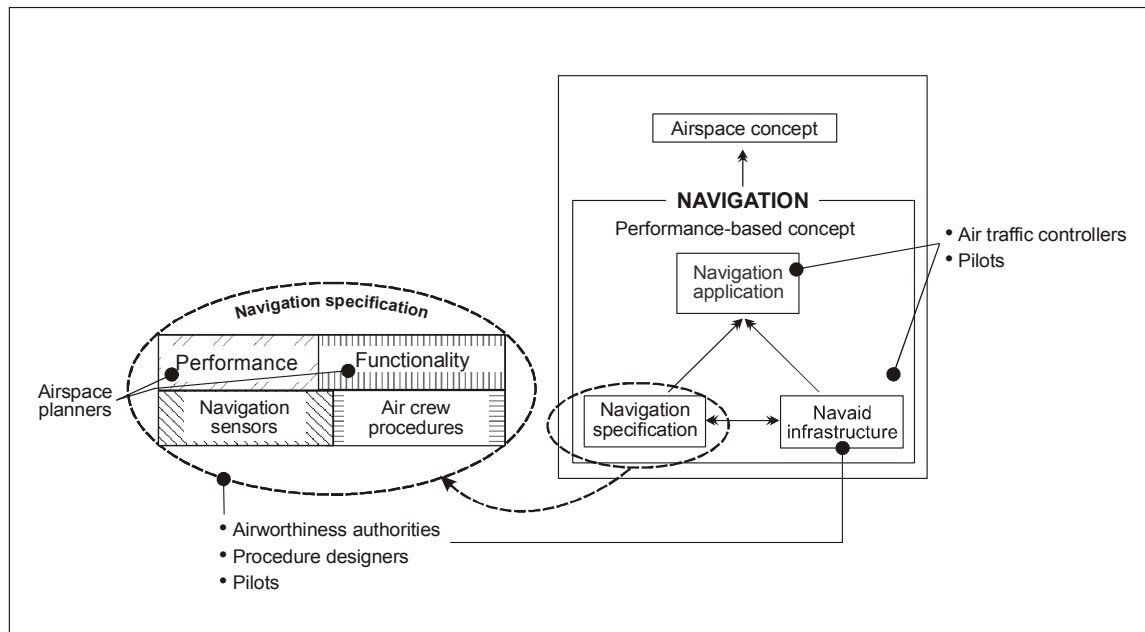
Airspace concept

NAVIGATION

Performance-based concept

• Air traffic controllers
• Pilots

Navigation application

Navigation specification

Performance

Functionality

Airspace planners

Navigation sensors

Air crew procedures

Navigation specification

Navaid infrastructure

• Airworthiness authorities
• Procedure designers
• Pilots